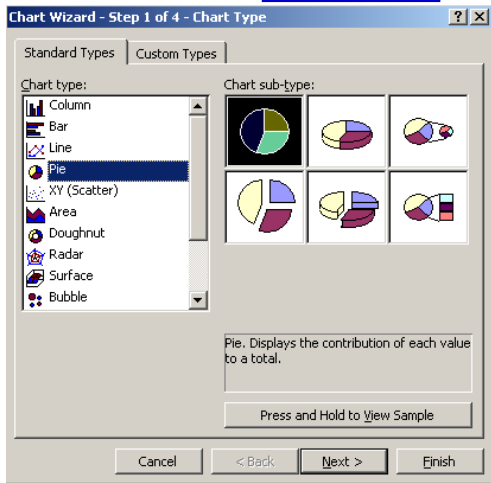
Chart Wizard - Step 1 of 4 - Chart Type

?

X

Standard Types

Custom Types

Chart type:

Column

Bar

Line

Pie

XY (Scatter)

Area

Doughnut

Radar

Surface

Bubble

Chart sub-type:

Pie. Displays the contribution of each value to a total.

Press and Hold to View Sample

Cancel

< Back

Next >

Finish